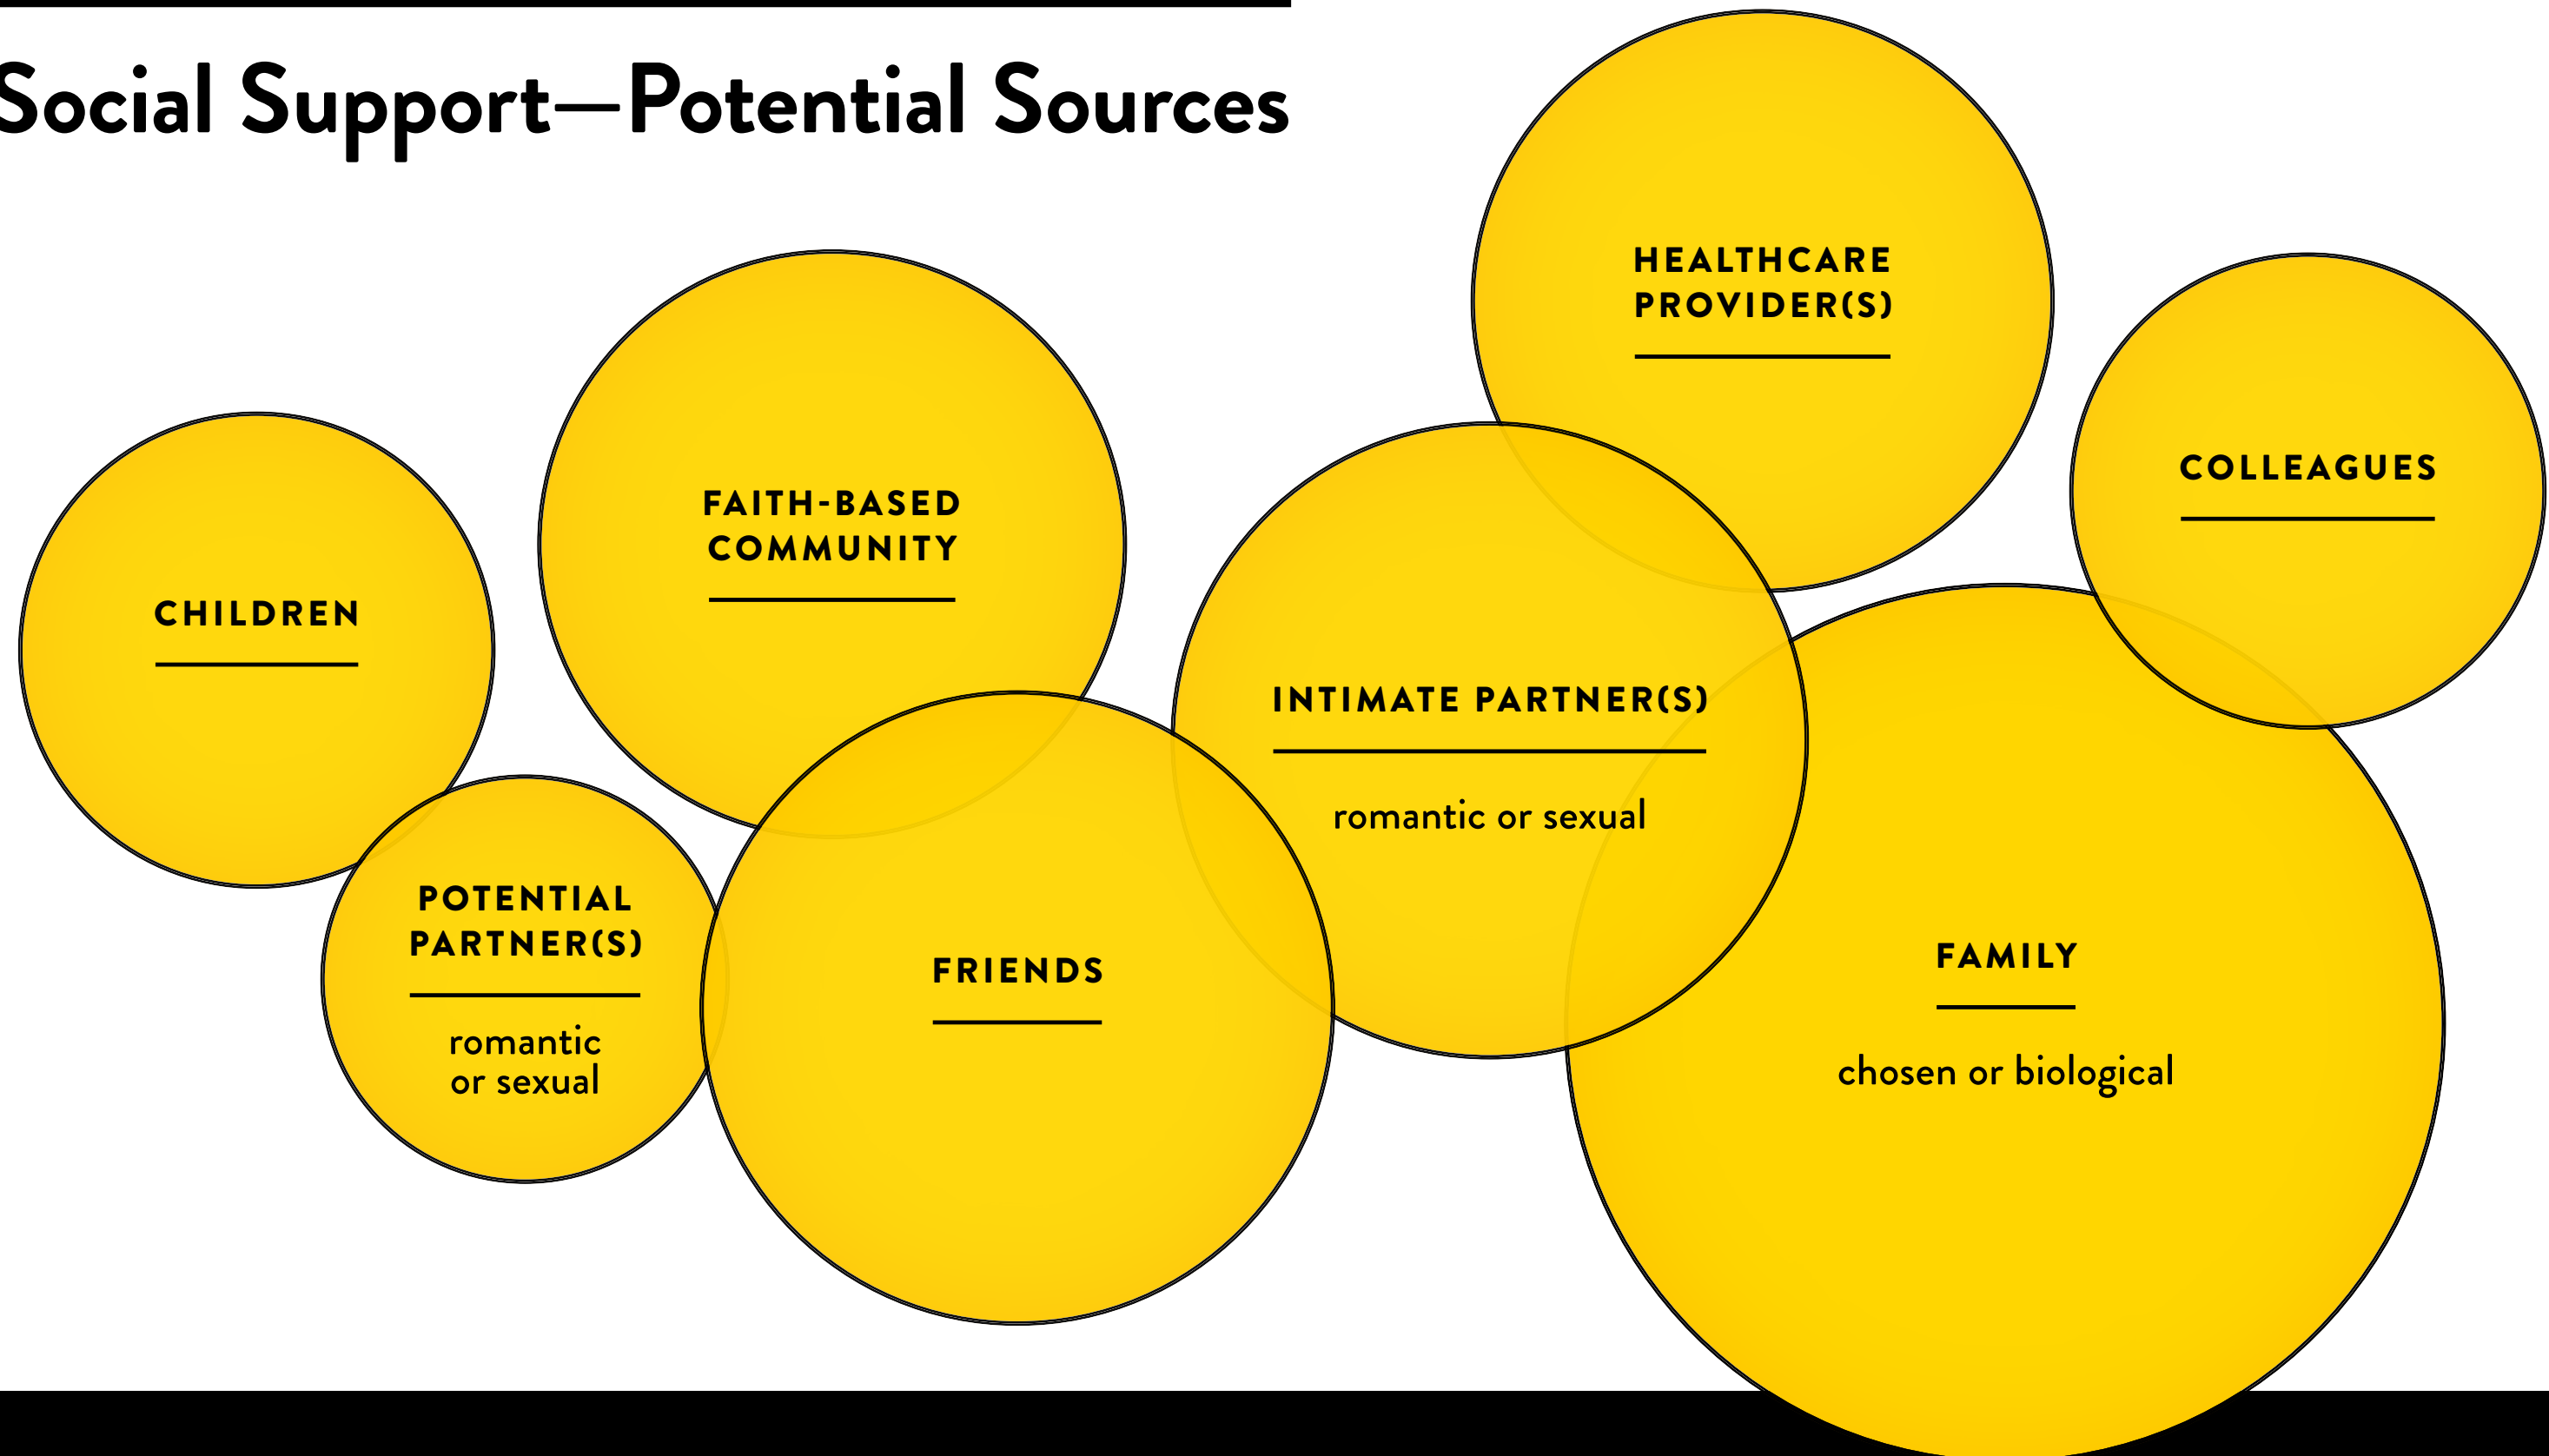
Social Support—Potential Sources

HEALTHCARE PROVIDER(S)

COLLEAGUES

FAITH-BASED COMMUNITY

CHILDREN

INTIMATE PARTNER(S)

romantic or sexual

POTENTIAL PARTNER(S)

romantic or sexual

FRIENDS

FAMILY

chosen or biological